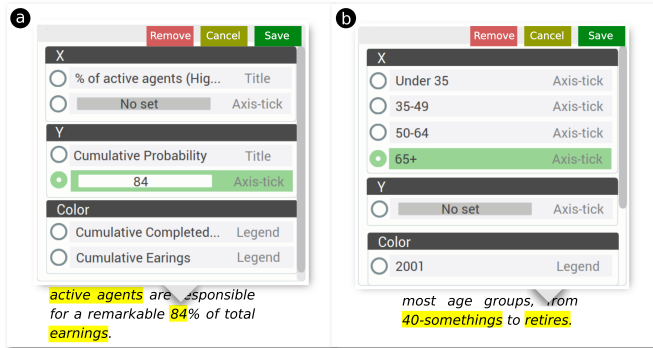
a

Remove Cancel Save

X

% of active agents (Hig... Title

No set Axis-tick

Y

Cumulative Probability Title

84 Axis-tick

Color

Cumulative Completed... Legend

Cumulative Earings Legend

active agents are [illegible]esponsible for a remarkable 84% of total earnings.

b

Remove Cancel Save

X

Under 35 Axis-tick

35-49 Axis-tick

50-64 Axis-tick

65+ Axis-tick

Y

No set Axis-tick

Color

2001 Legend

most age groups, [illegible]rom 40-somethings to retires.